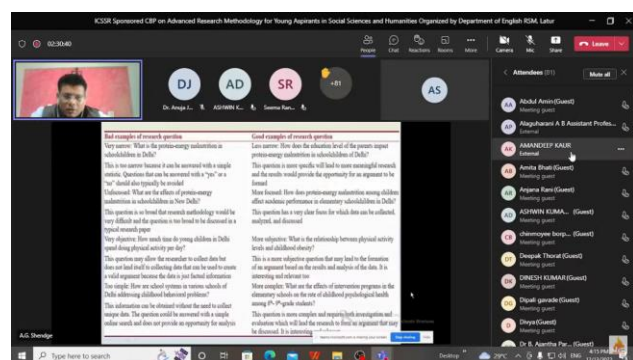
ICSSR Sponsored CBP on Advanced Research Methodology for Young Aspirants in Social Sciences and Humanities Organized by Department of English RSM, Latur

02:30:40

People Chat Reactions Rooms More Camera Mic Share Leave

DJ AD SR +81 AS

Dr. Anuja J... ASHWIN K... Seema Ran...

| Bad examples of research question | Good examples of research question |
|---|---|
| Very narrow: What is the protein-energy malnutrition in schoolchildren in Delhi? | Less narrow: How does the education level of the parents impact protein-energy malnutrition in schoolchildren of Delhi? |
| This is too narrow because it can be answered with a simple statistic. Questions that can be answered with a "yes" or a "no" should also typically be avoided | This question is more specific will lead to more meaningful research and the results would provide the opportunity for an argument to be formed |
| Unfocused: What are the effects of protein-energy malnutrition in schoolchildren in New Delhi? | More focused: How does protein-energy malnutrition among children affect academic performance in elementary schoolchildren in Delhi? |
| This question is so broad that research methodology would be very difficult and the question is too broad to be discussed in a typical research paper | This question has a very clear focus for which data can be collected, analyzed, and discussed |
| Very objective: How much time do young children in Delhi spend doing physical activity per day? | More subjective: What is the relationship between physical activity levels and childhood obesity? |
| This question may allow the researcher to collect data but does not lend itself to collecting data that can be used to create a valid argument because the data is just factual information | This is a more subjective question that may lead to the formation of an argument based on the results and analysis of the data. It is interesting and relevant too |
| Too simple: How are school systems in various schools of Delhi addressing childhood behavior problems? | More complex: What are the effects of intervention programs in the elementary schools on the rate of childhood psychological health among 8th-9th grade students? |
| This information can be obtained without the need to collect unique data. The question could be answered with a simple online search and does not provide an opportunity for analysis | This question is more complex and requires both investigation and evaluation which will lead the research to form an argument that may be discussed. It is interesting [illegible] |

A.G. Shendge

Attendees (81) Mute all

Abdul Amin(Guest) Meeting guest
Alaguharani A B Assistant Profes... External
AMANDEEP KAUR External
Amita Bhatt(Guest) Meeting guest
Anjana Rani(Guest) Meeting guest
ASHWIN KUMA... (Guest) Meeting guest
chinmoyee borp... (Guest) Meeting guest
Deepak Thorat (Guest) Meeting guest
DINESH KUMAR (Guest) Meeting guest
Dipali garude (Guest) Meeting guest
Divya(Guest) Meeting guest
Dr. B. Ajantha Par... (Guest)

Type here to search